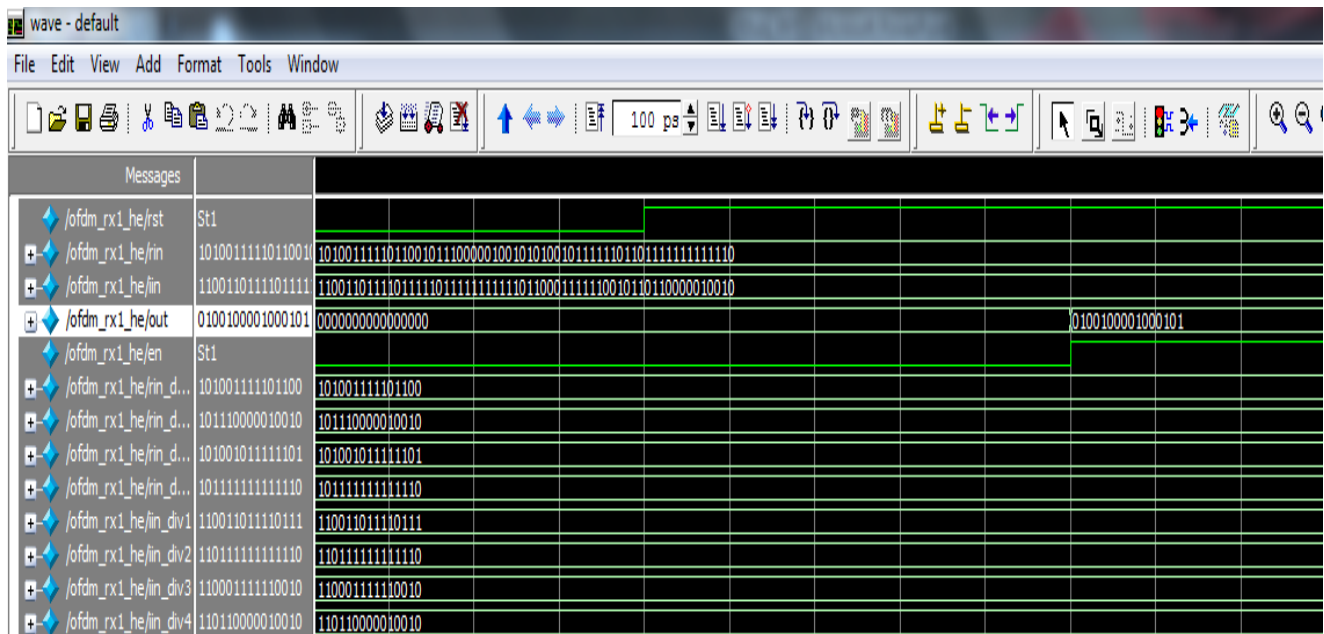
wave - default

File Edit View Add Format Tools Window

100 ps

Messages

| | | |
|---|---|---|
| /ofdm_rx1_he/rst | St1 | |
| /ofdm_rx1_he/rin | 10100111110110010 | 1010011111011001011100000100101010010111111011011111111111110 |
| /ofdm_rx1_he/iin | 1100110111101111 | 110011011110111110111111111101100011111100101101100000010010 |
| /ofdm_rx1_he/out | 0100100001000101 | 0000000000000000 0100100001000101 |
| /ofdm_rx1_he/en | St1 | |
| /ofdm_rx1_he/rin_d... | 101001111101100 | 101001111101100 |
| /ofdm_rx1_he/rin_d... | 101110000010010 | 101110000010010 |
| /ofdm_rx1_he/rin_d... | 101001011111101 | 101001011111101 |
| /ofdm_rx1_he/rin_d... | 101111111111110 | 101111111111110 |
| /ofdm_rx1_he/iin_div1 | 110011011110111 | 110011011110111 |
| /ofdm_rx1_he/iin_div2 | 110111111111110 | 110111111111110 |
| /ofdm_rx1_he/iin_div3 | 110001111110010 | 110001111110010 |
| /ofdm_rx1_he/iin_div4 | 110110000010010 | 110110000010010 |